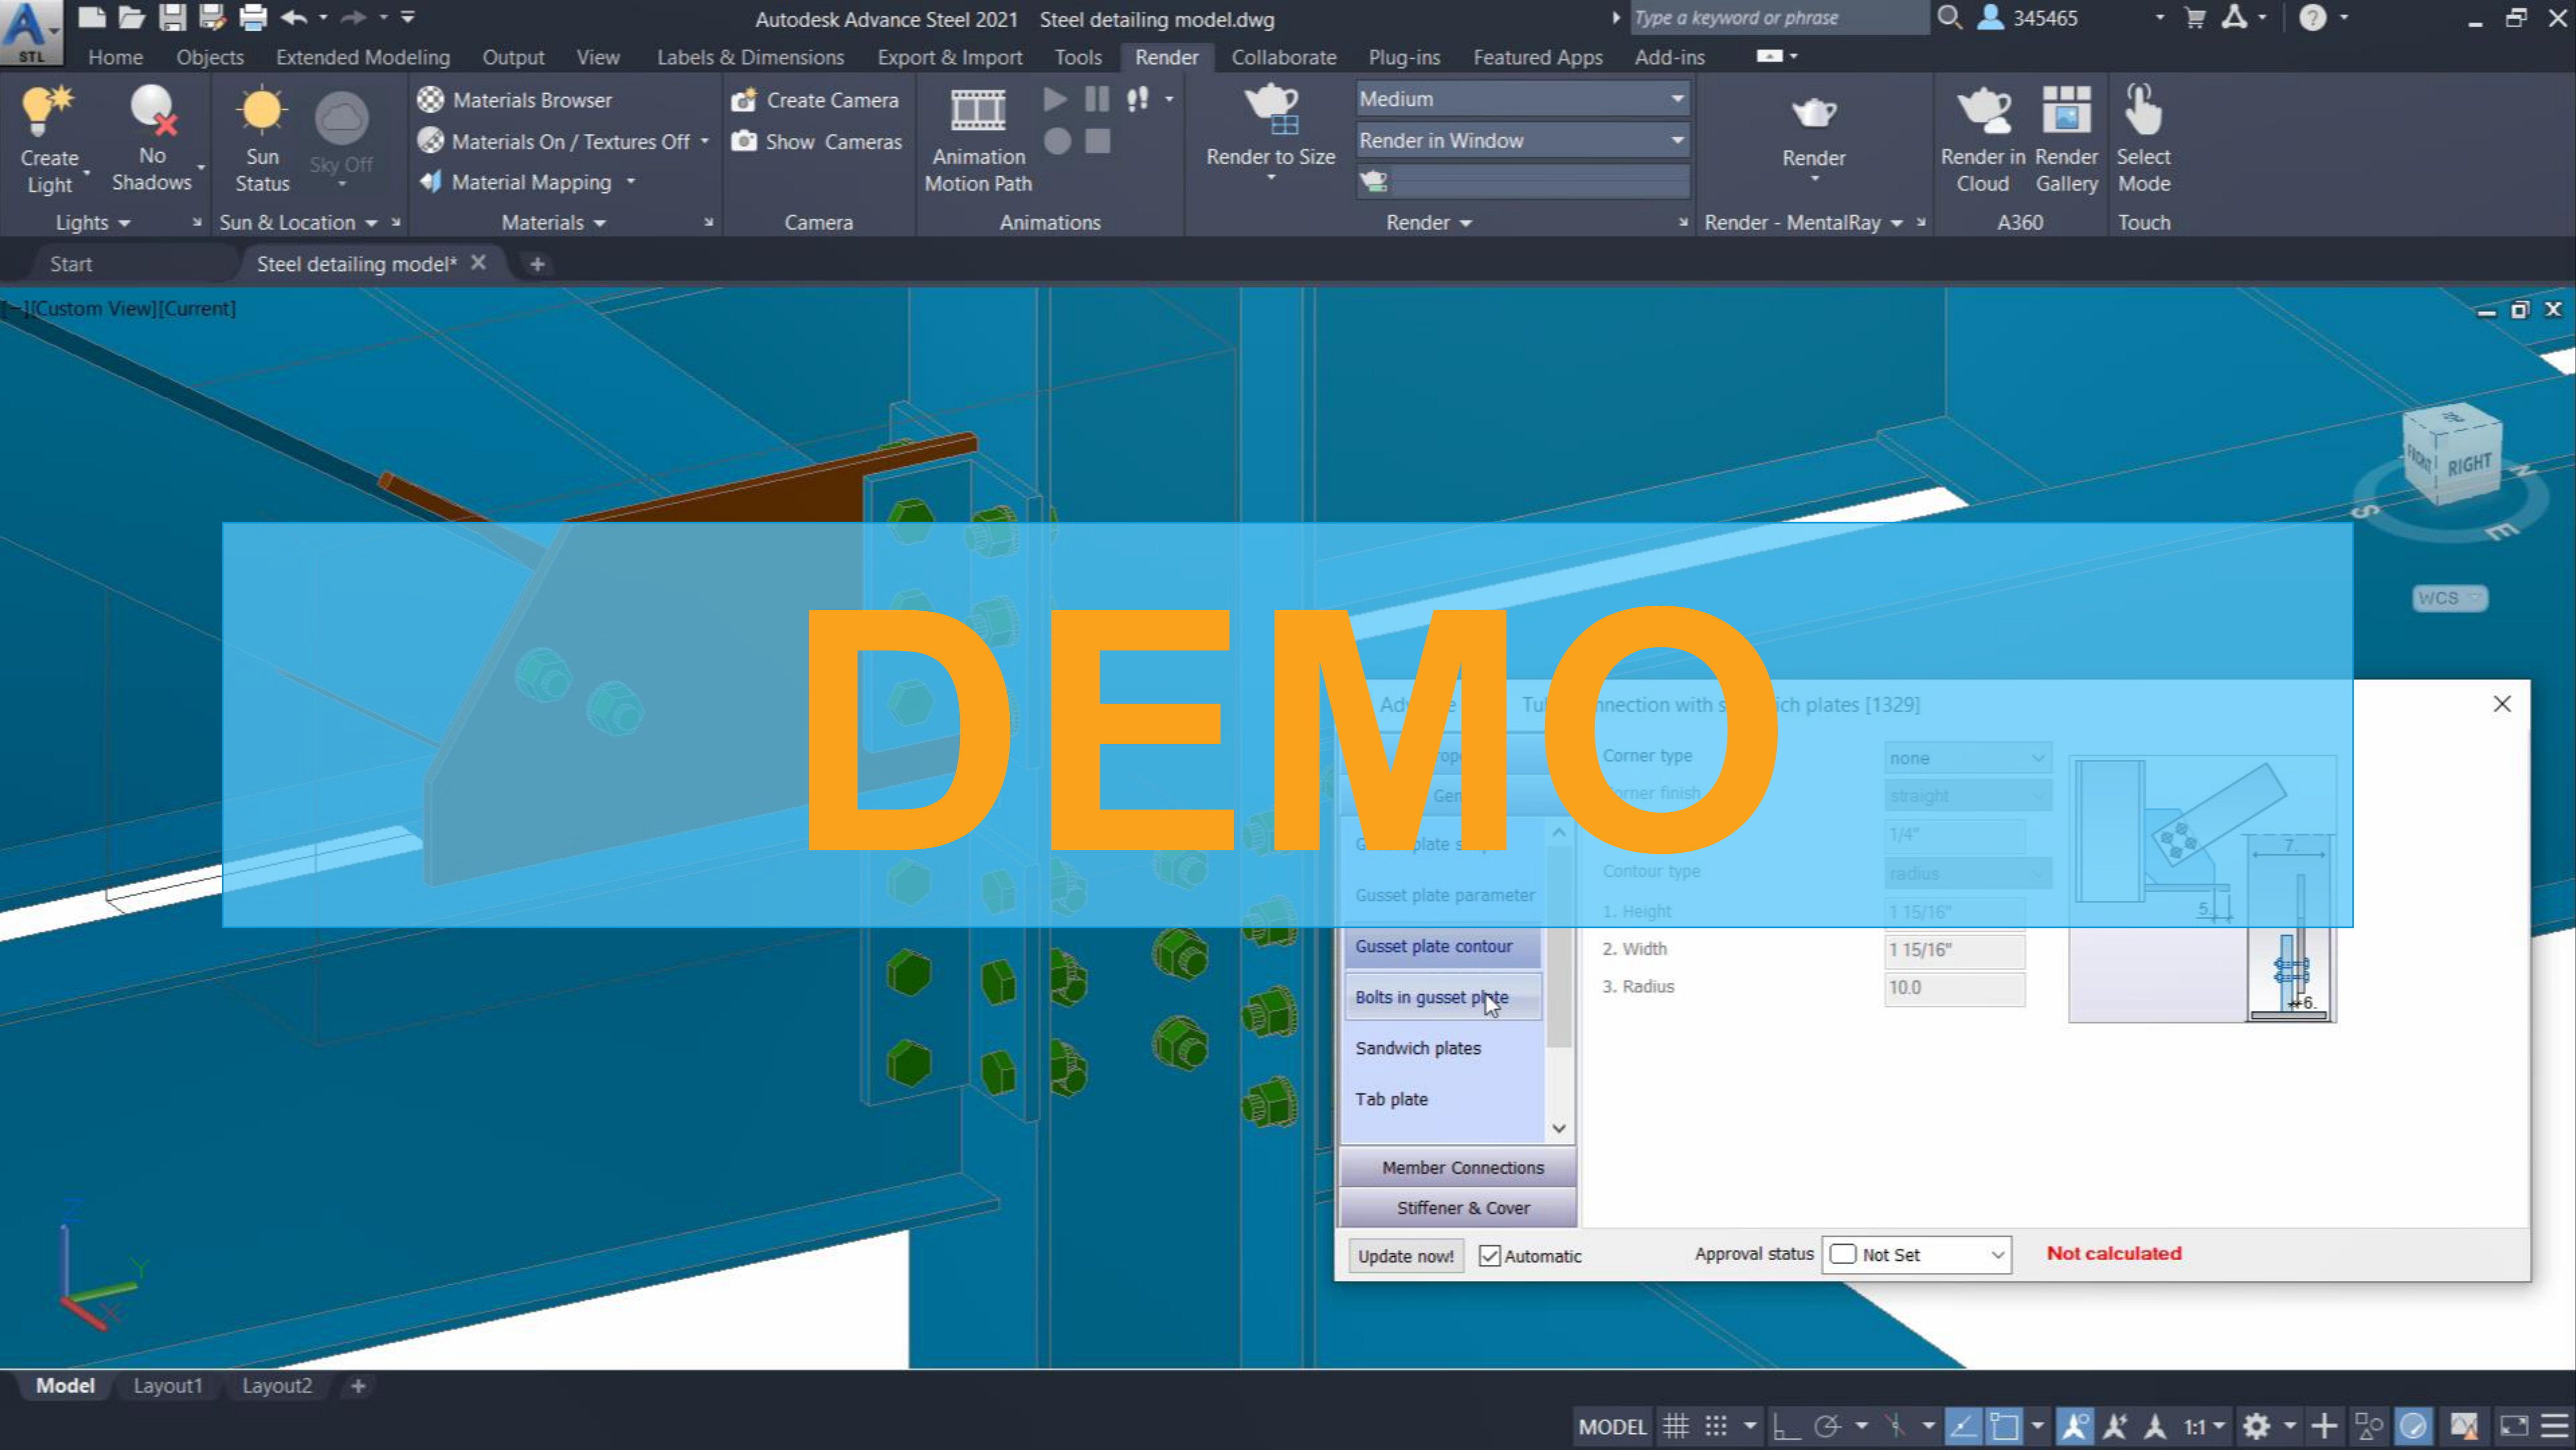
STL

Autodesk Advance Steel 2021 Steel detailing model.dwg

Type a keyword or phrase

345465

Home Objects Extended Modeling Output View Labels & Dimensions Export & Import Tools Render Collaborate Plug-ins Featured Apps Add-ins

Create Light

No Shadows

Sun Status

Sky Off

Materials Browser

Materials On / Textures Off

Material Mapping

Create Camera

Show Cameras

Animation Motion Path

Render to Size

Medium

Render in Window

Render

Render in Cloud

Render Gallery

Select Mode

Lights

Sun & Location

Materials

Camera

Animations

Render

Render - MentalRay

A360

Touch

Start

Steel detailing model*

[-][Custom View][Current]

RIGHT

FRONT

WCS

DEMO

Adv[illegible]e Tu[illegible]nection with s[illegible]ich plates [1329]

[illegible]op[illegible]

Gen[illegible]

G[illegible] plate s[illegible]

Gusset plate parameter

Gusset plate contour

Bolts in gusset plate

Sandwich plates

Tab plate

Member Connections

Stiffener & Cover

Corner type

none

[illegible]rner finish

straight

1/4"

Contour type

radius

1. Height

1 15/16"

2. Width

1 15/16"

3. Radius

10.0

7.

5.

6.

Update now!

Automatic

Approval status

Not Set

Not calculated

Model Layout1 Layout2

MODEL

1:1